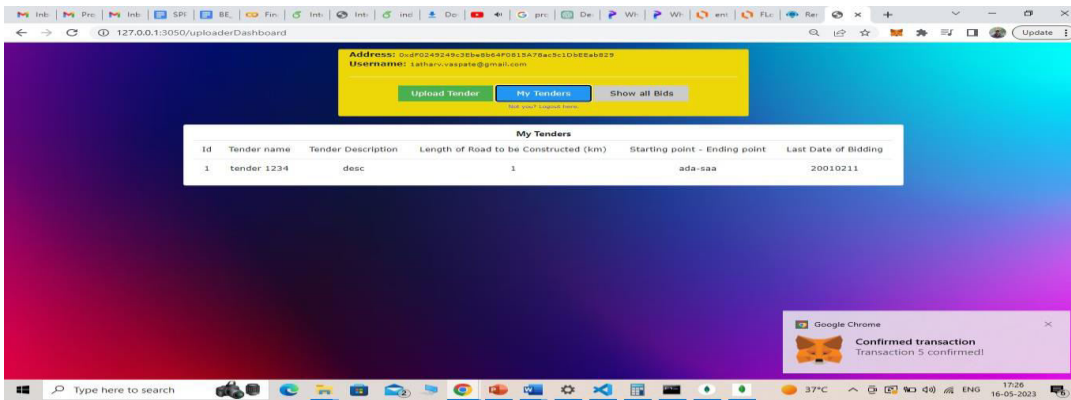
M Inb | M Pro | M Inb | SPI | BE | Fin | Int | Int | ind | Do | | prc | De | Wh | Wh | en | FLo | Re | × +

← → C ⓘ 127.0.0.1:3050/uploaderDashboard

Update

Address: 0xdf0249249c38be8b64f0819A78ac9c1Db6Eab829
Username: 1atharv.vaspate@gmail.com

Upload Tender | My Tenders | Show all Bids

Not you? Logout here

My Tenders

| Id | Tender name | Tender Description | Length of Road to be Constructed (km) | Starting point - Ending point | Last Date of Bidding |
|---|---|---|---|---|---|
| 1 | tender 1234 | desc | 1 | ada-saa | 20010211 |

Google Chrome ×
Confirmed transaction
Transaction 5 confirmed!

Type here to search

37°C ENG 17:26 16-05-2023